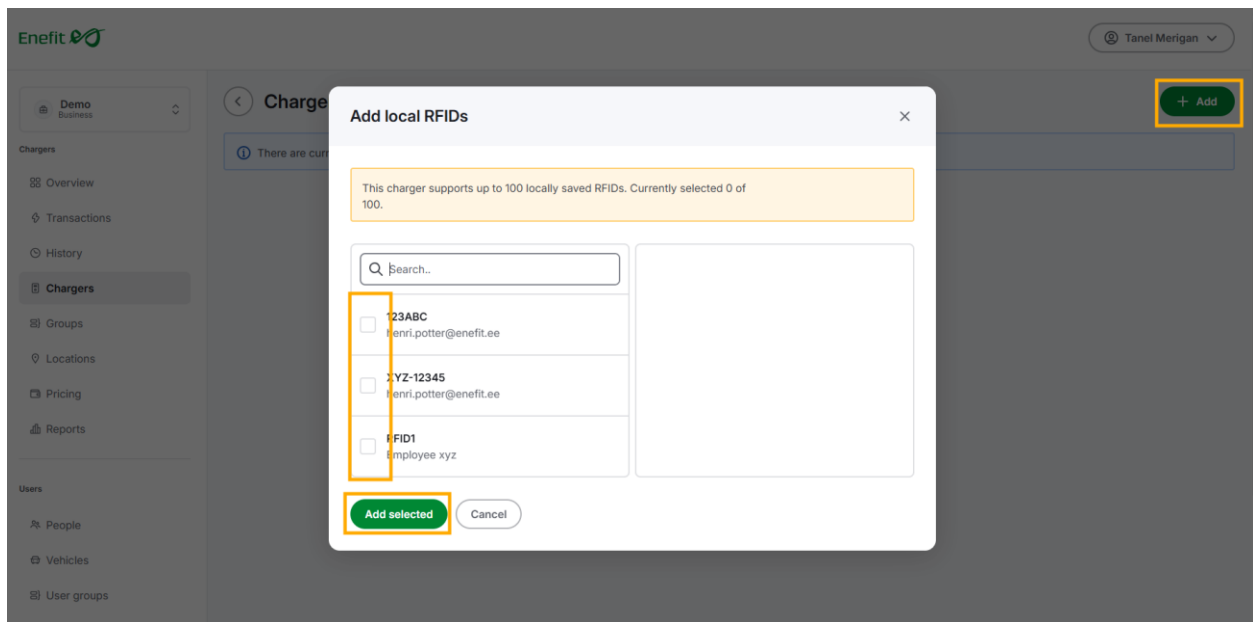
Enefit

Tanel Merigan

Demo
Business

Chargers

Overview

Transactions

History

Chargers

Groups

Locations

Pricing

Reports

Users

People

Vehicles

User groups

Charge

There are curr

+ Add

Add local RFIDs

×

This charger supports up to 100 locally saved RFIDs. Currently selected 0 of 100.

Search..

123ABC
henri.potter@enefit.ee

XYZ-12345
henri.potter@enefit.ee

RFID1
Employee xyz

Add selected

Cancel